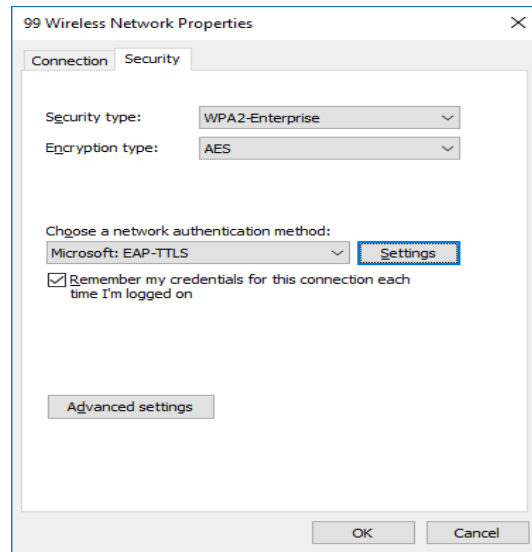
99 Wireless Network Properties

Connection Security

Security type: WPA2-Enterprise

Encryption type: AES

Choose a network authentication method:

Microsoft: EAP-TTLS

Settings

Remember my credentials for this connection each time I'm logged on

Advanced settings

OK

Cancel